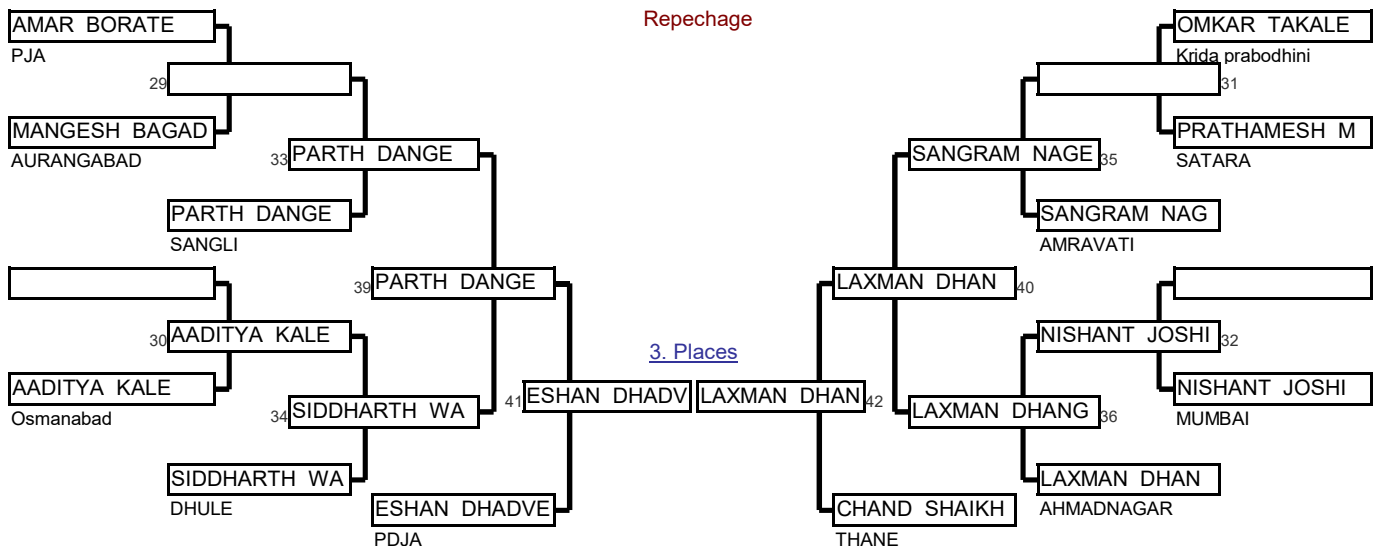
Repechage

AMAR BORATE
PJA
29
MANGESH BAGAD
AURANGABAD
33 PARTH DANGE
PARTH DANGE
SANGLI
39 PARTH DANGE
30 AADITYA KALE
AADITYA KALE
Osmanabad
34 SIDDHARTH WA
SIDDHARTH WA
DHULE
ESHAN DHADVE
PDJA
41 ESHAN DHADV

3. Places

LAXMAN DHAN 42

OMKAR TAKALE
Krida prabodhini
31
PRATHAMESH M
SATARA
SANGRAM NAGE 35
SANGRAM NAG
AMRAVATI
LAXMAN DHAN 40
NISHANT JOSHI 32
NISHANT JOSHI
MUMBAI
LAXMAN DHANG 36
LAXMAN DHAN
AHMADNAGAR
CHAND SHAIKH
THANE